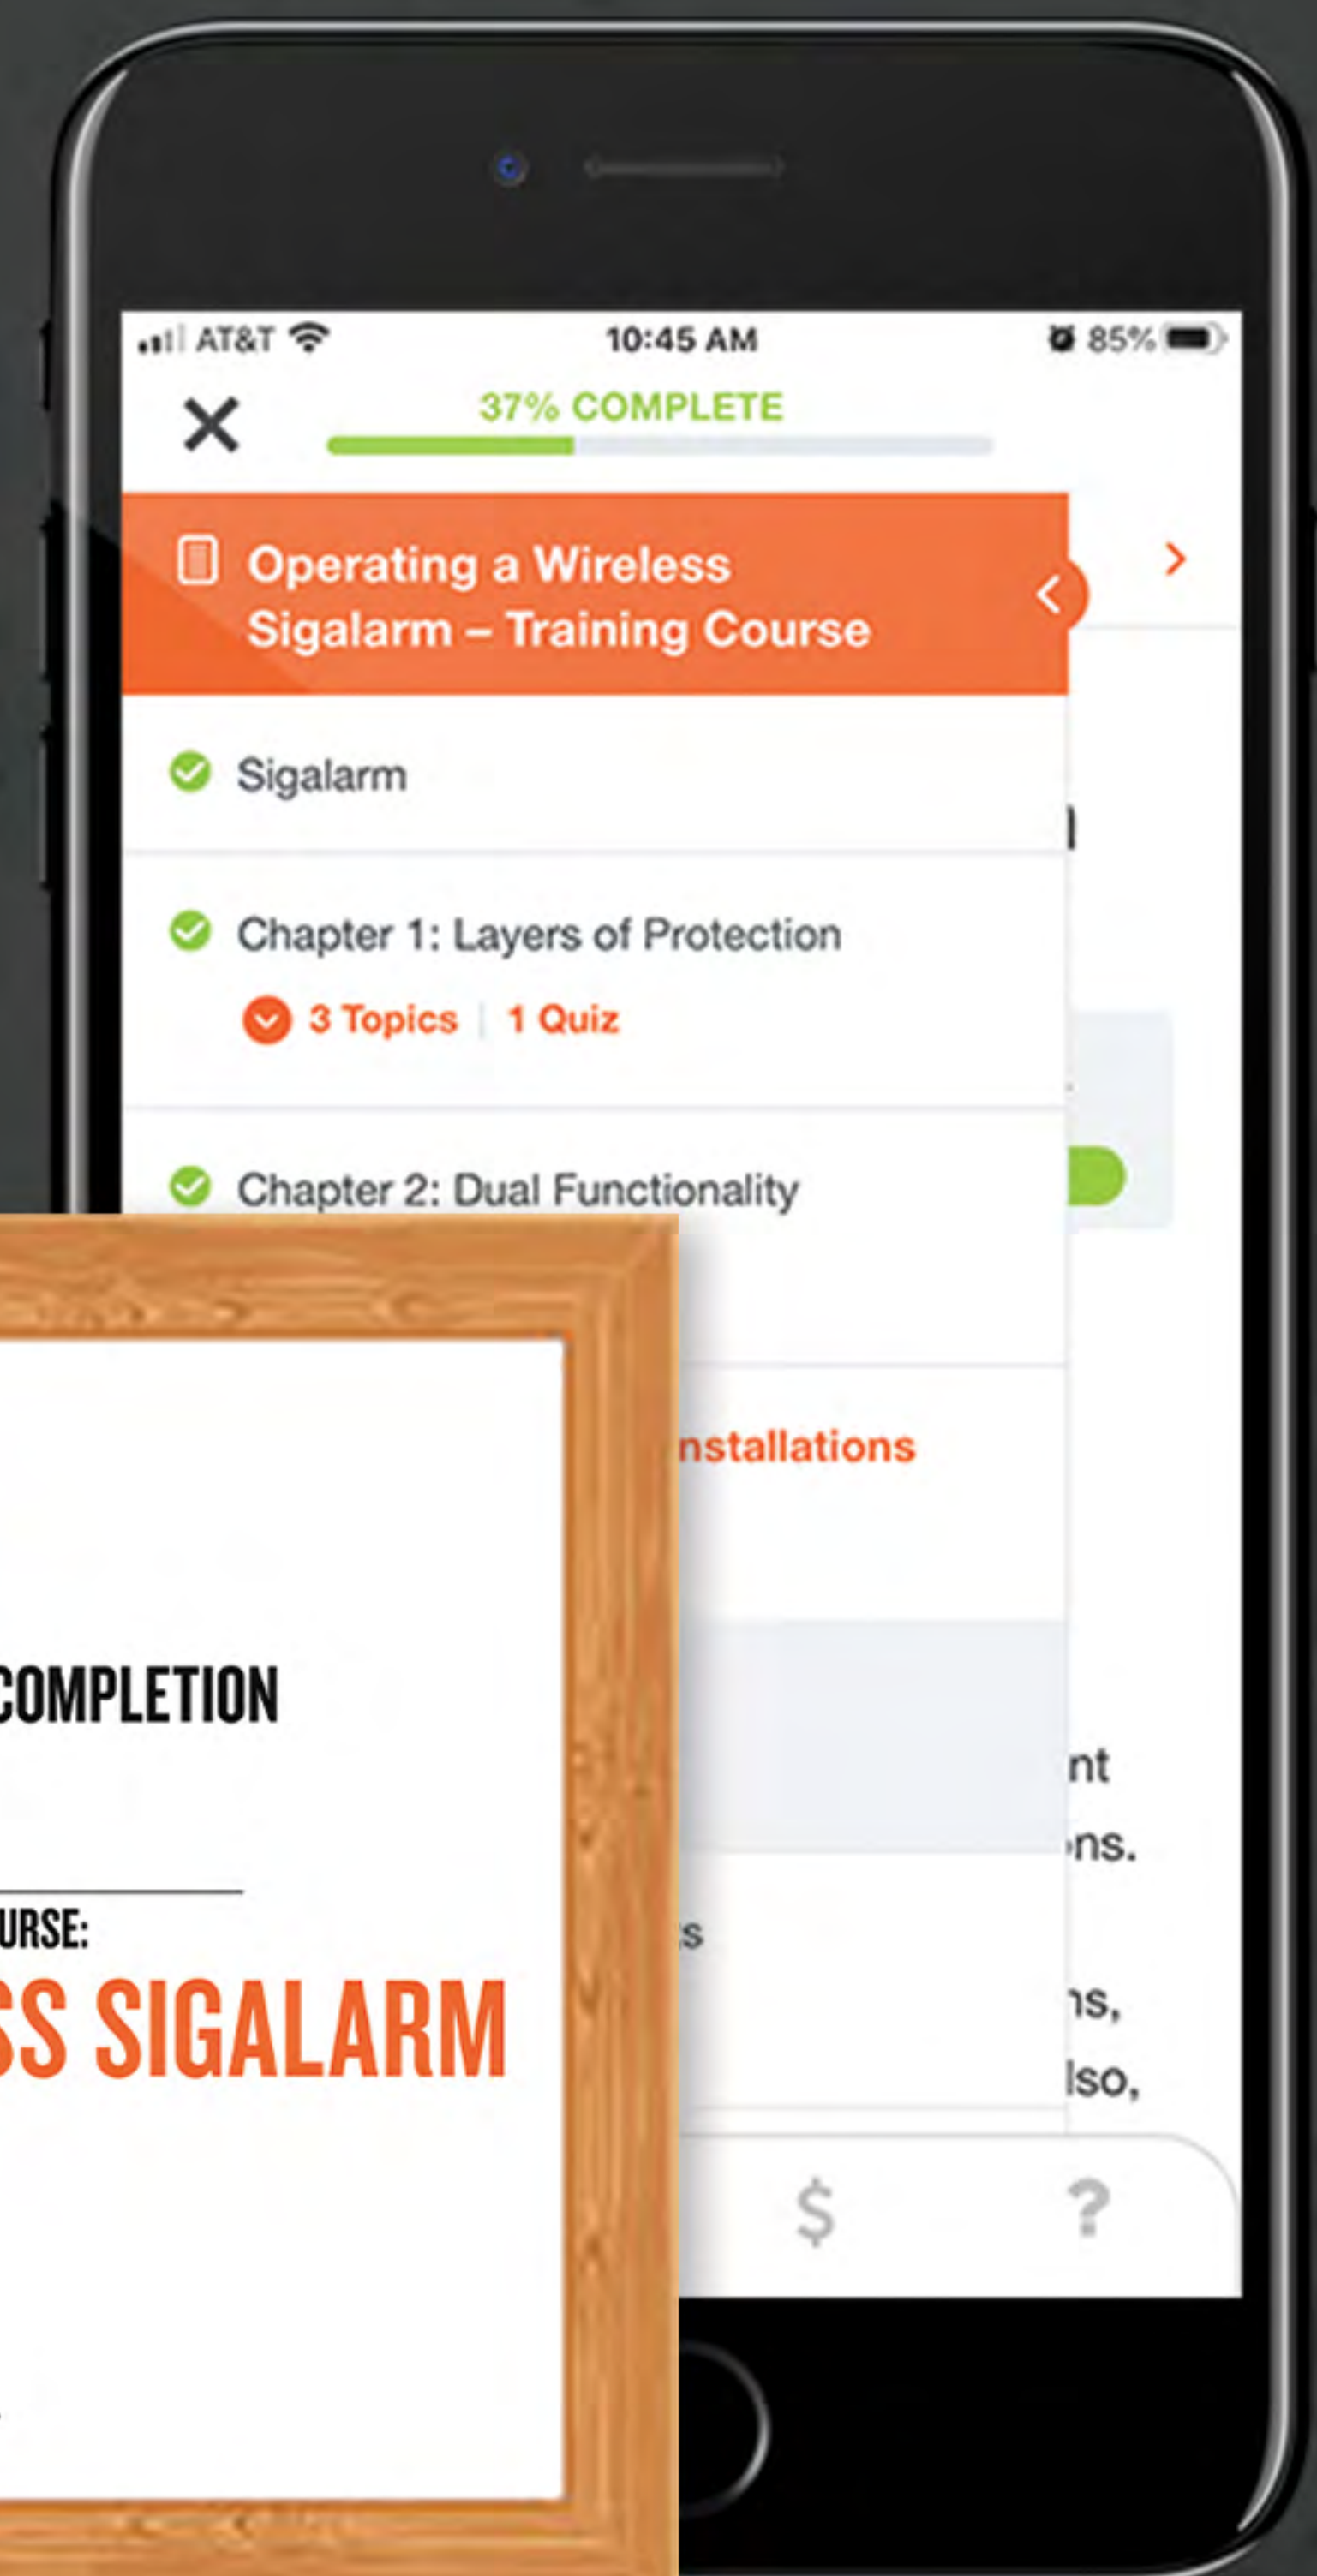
AT&T 10:45 AM 85%

×

37% COMPLETE

Operating a Wireless Sigalarm – Training Course

Sigalarm

Chapter 1: Layers of Protection

3 Topics | 1 Quiz

Chapter 2: Dual Functionality

nstallations

nt
ns.

s

ns,
lso,

$ ?

COMPLETION

URSE:

SS SIGALARM